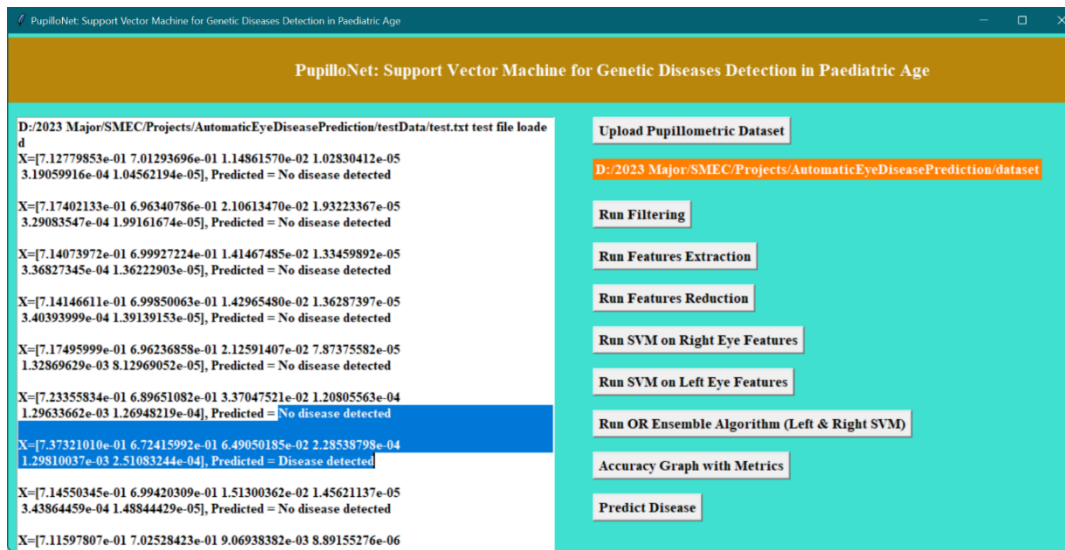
PupilloNet: Support Vector Machine for Genetic Diseases Detection in Paediatric Age

PupilloNet: Support Vector Machine for Genetic Diseases Detection in Paediatric Age

D:/2023 Major/SMEC/Projects/AutomaticEyeDiseasePrediction/testData/test.txt test file loaded

X=[7.12779853e-01 7.01293696e-01 1.14861570e-02 1.02830412e-05 3.19059916e-04 1.04562194e-05], Predicted = No disease detected

X=[7.17402133e-01 6.96340786e-01 2.10613470e-02 1.93223367e-05 3.29083547e-04 1.99161674e-05], Predicted = No disease detected

X=[7.14073972e-01 6.99927224e-01 1.41467485e-02 1.33459892e-05 3.36827345e-04 1.36222903e-05], Predicted = No disease detected

X=[7.14146611e-01 6.99850063e-01 1.42965480e-02 1.36287397e-05 3.40393999e-04 1.39139153e-05], Predicted = No disease detected

X=[7.17495999e-01 6.96236858e-01 2.12591407e-02 7.87375582e-05 1.32869629e-03 8.12969052e-05], Predicted = No disease detected

X=[7.23355834e-01 6.89651082e-01 3.37047521e-02 1.20805563e-04 1.29633662e-03 1.26948219e-04], Predicted = No disease detected

X=[7.37321010e-01 6.72415992e-01 6.49050185e-02 2.28538798e-04 1.29810037e-03 2.51083244e-04], Predicted = Disease detected

X=[7.14550345e-01 6.99420309e-01 1.51300362e-02 1.45621137e-05 3.43864459e-04 1.48844429e-05], Predicted = No disease detected

X=[7.11597807e-01 7.02528423e-01 9.06938382e-03 8.89155276e-06

Upload Pupillometric Dataset

D:/2023 Major/SMEC/Projects/AutomaticEyeDiseasePrediction/dataset

Run Filtering

Run Features Extraction

Run Features Reduction

Run SVM on Right Eye Features

Run SVM on Left Eye Features

Run OR Ensemble Algorithm (Left & Right SVM)

Accuracy Graph with Metrics

Predict Disease